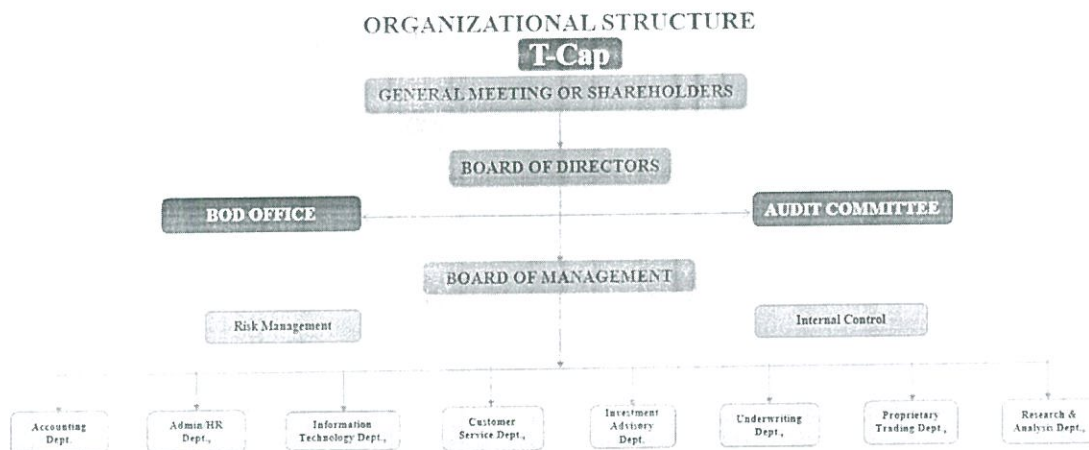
ORGANIZATIONAL STRUCTURE

T-Cap

GENERAL MEETING OR SHAREHOLDERS

BOARD OF DIRECTORS

BOD OFFICE

AUDIT COMMITTEE

BOARD OF MANAGEMENT

Risk Management

Internal Control

Accounting Dept.

Admin/HR Dept.,

Information Technology Dept.,

Customer Service Dept.,

Investment Advisory Dept.

Underwriting Dept.,

Proprietary Trading Dept.,

Research & Analysis Dept.,